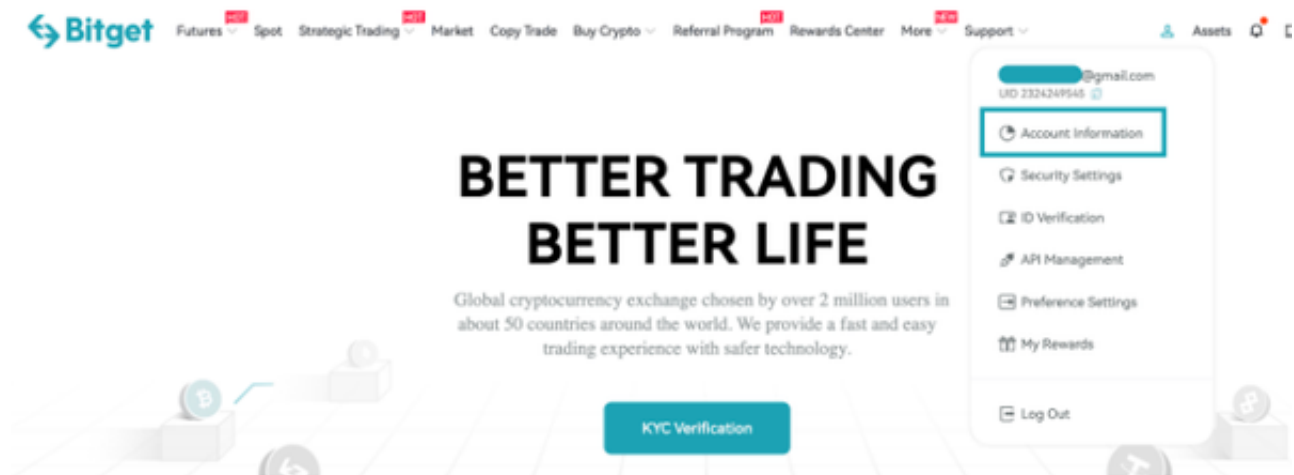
Bitget Futures HOT Spot Strategic Trading HOT Market Copy Trade Buy Crypto Referral Program HOT Rewards Center More NEW Support Assets

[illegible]@gmail.com
UID 2324249545

Account Information
Security Settings
ID Verification
API Management
Preference Settings
My Rewards
Log Out

BETTER TRADING
BETTER LIFE

Global cryptocurrency exchange chosen by over 2 million users in about 50 countries around the world. We provide a fast and easy trading experience with safer technology.

KYC Verification